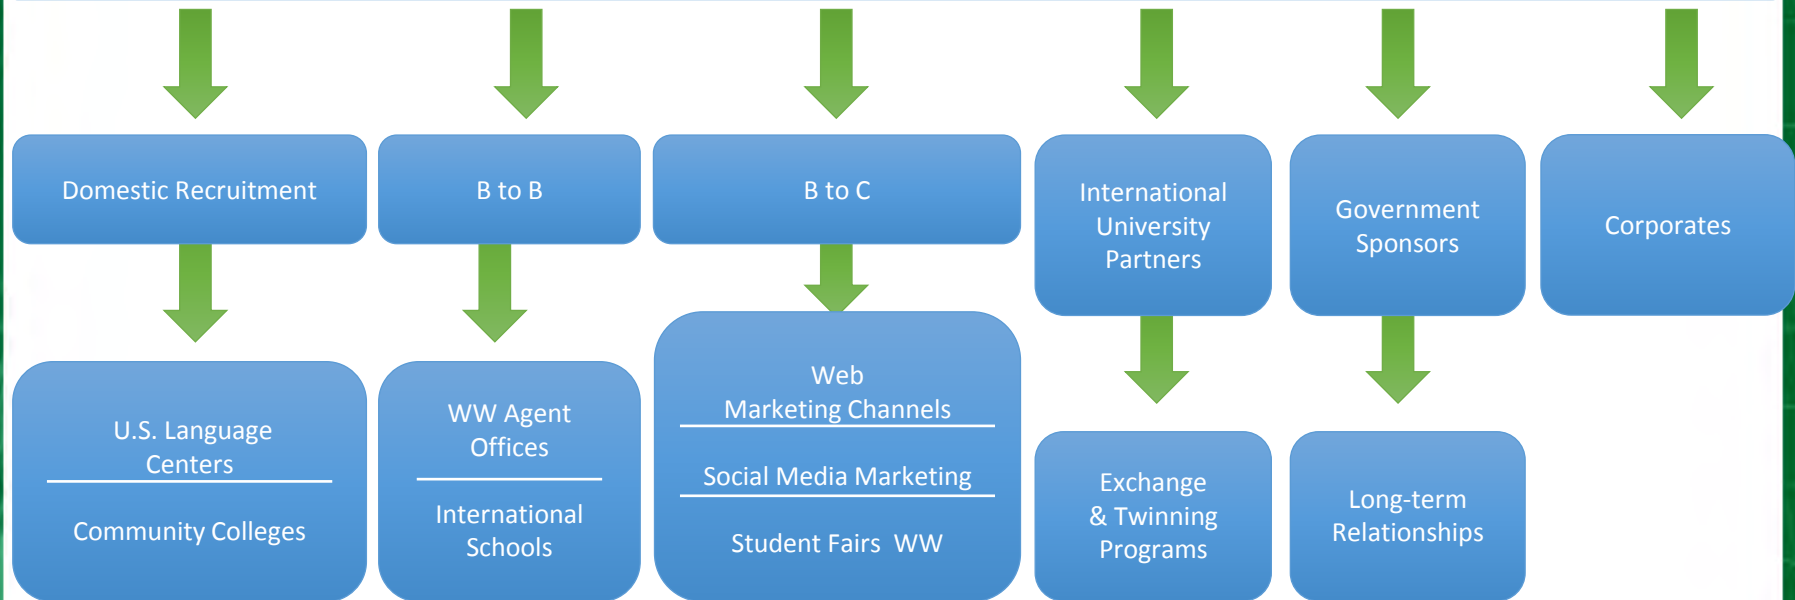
Domestic Recruitment

B to B

B to C

International University Partners

Government Sponsors

Corporates

U.S. Language Centers

Community Colleges

WW Agent Offices

International Schools

Web Marketing Channels

Social Media Marketing

Student Fairs WW

Exchange & Twinning Programs

Long-term Relationships